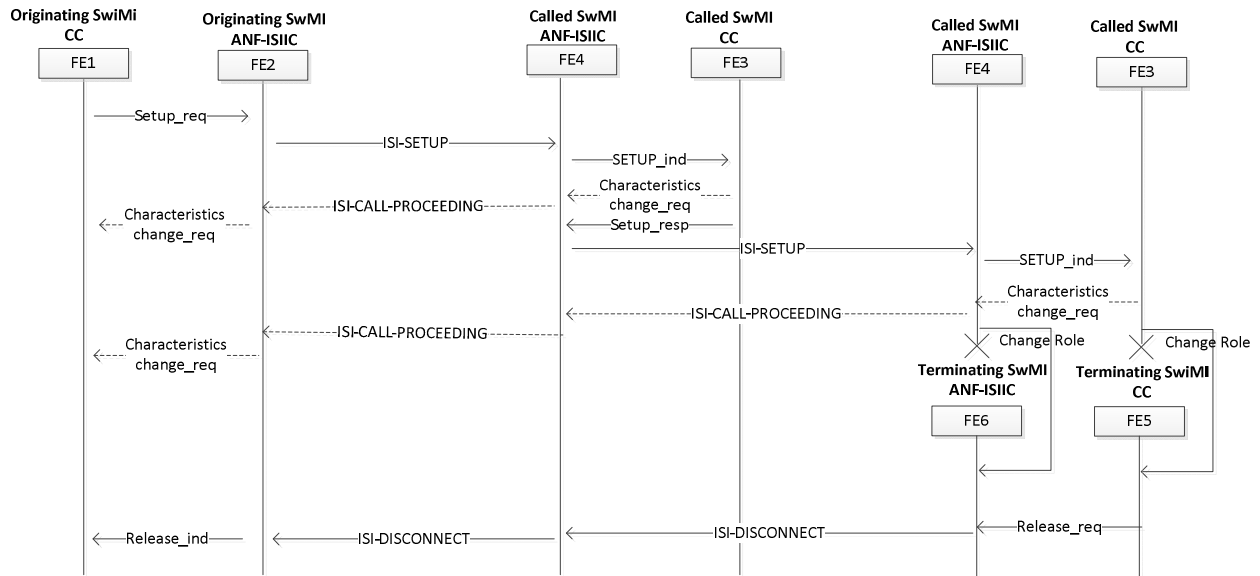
Originating SwiMi CC
FE1

Originating SwMI ANF-ISIIC
FE2

Called SwMI ANF-ISIIC
FE4

Called SwMI CC
FE3

Called SwMI ANF-ISIIC
FE4

Called SwMI CC
FE3

Setup_req
ISI-SETUP
SETUP_ind
Characteristics change_req
ISI-CALL-PROCEEDING
Characteristics change_req
Setup_resp
ISI-SETUP
SETUP_ind
Characteristics change_req
ISI-CALL-PROCEEDING
ISI-CALL-PROCEEDING
Characteristics change_req
Change Role
Change Role

Terminating SwMI ANF-ISIIC
FE6

Terminating SwiMI CC
FE5

Release_ind
ISI-DISCONNECT
ISI-DISCONNECT
Release_req